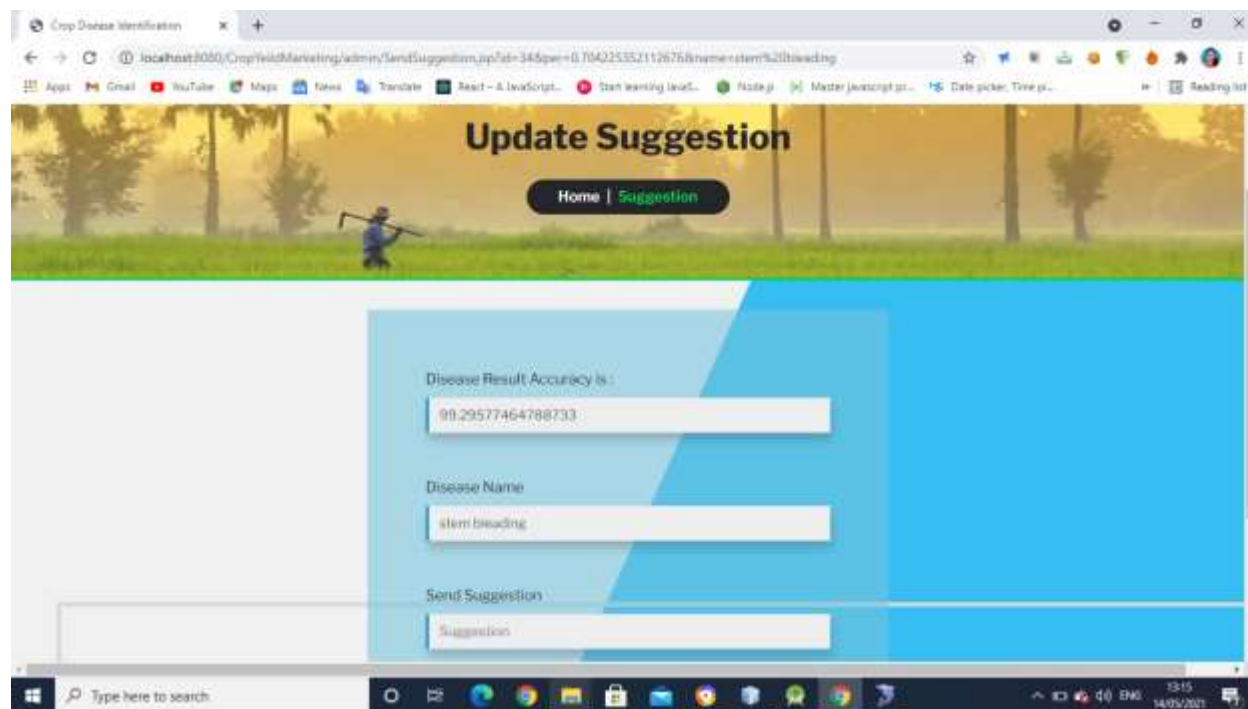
Crop Disease Identification × +

localhost:8080/CropYeildMarketing/admin/SendSuggestion.jsp?id=34&per=0.7042253521126768&name=stem%20beading

Apps Gmail YouTube Maps News Translate React – A JavaScript... Start learning Java... Node.js Master javascript pr... Date picker, Time pi... Reading list

Update Suggestion

Home | Suggestion

Disease Result Accuracy is :

99.29577464788733

Disease Name

stem beading

Send Suggestion

Suggestion

Type here to search

ENG 13:15 14/05/2021